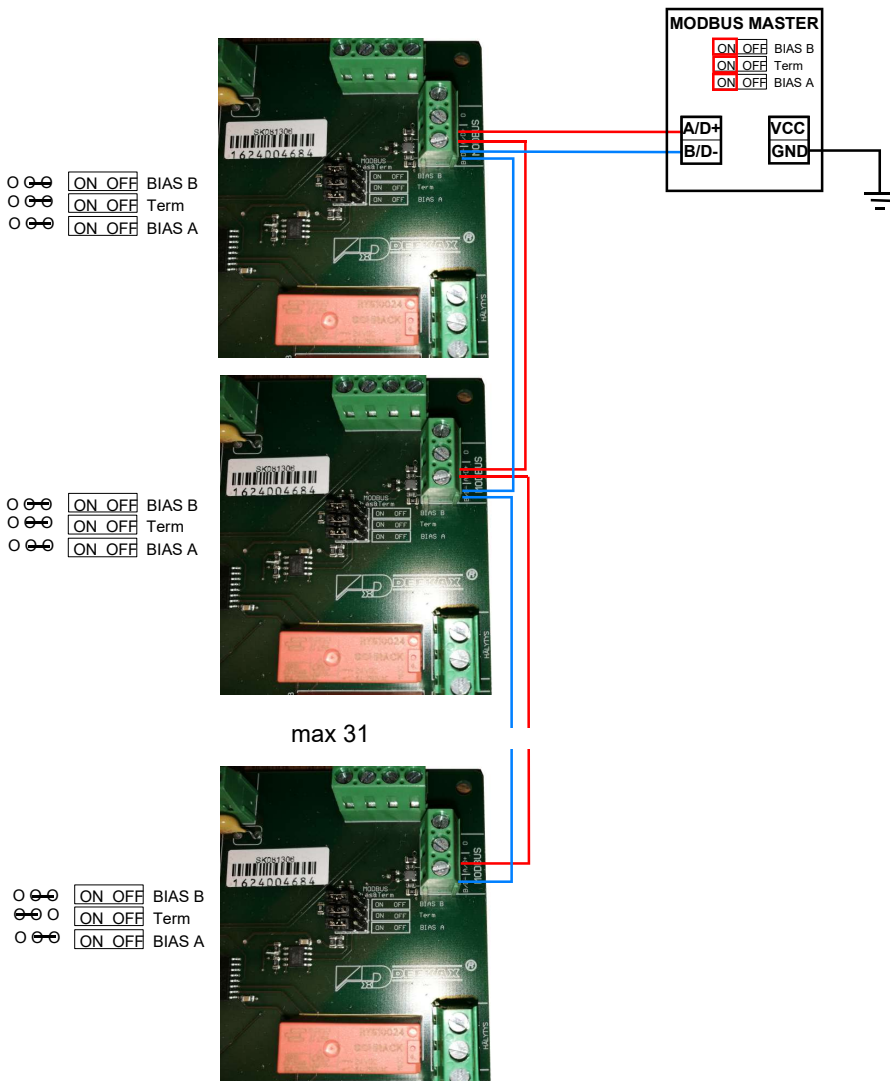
MODBUS MASTER
ON OFF BIAS B
ON OFF Term
ON OFF BIAS A
A/D+
B/D-
VCC
GND

ON OFF BIAS B
ON OFF Term
ON OFF BIAS A

SK081306
1624004684
MODBUS
ON OFF BIAS B
ON OFF Term
ON OFF BIAS A
DEFMAX
MODBUS
HÄLYTYS

ON OFF BIAS B
ON OFF Term
ON OFF BIAS A

SK081306
1624004684
MODBUS
ON OFF BIAS B
ON OFF Term
ON OFF BIAS A
DEFMAX
MODBUS
HÄLYTYS

max 31

ON OFF BIAS B
ON OFF Term
ON OFF BIAS A

SK081306
1624004684
MODBUS
ON OFF BIAS B
ON OFF Term
ON OFF BIAS A
DEFMAX
MODBUS
HÄLYTYS